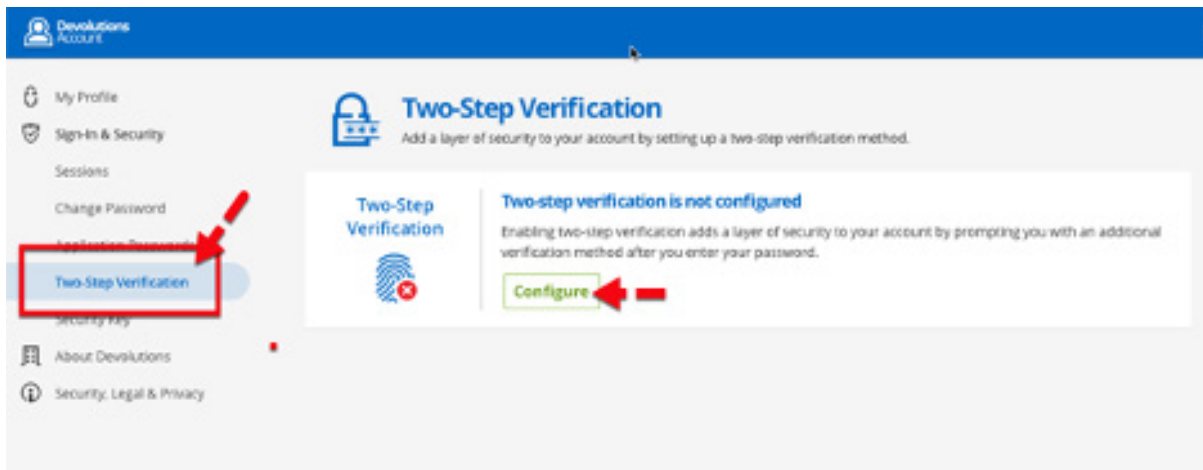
Devolutions Account

My Profile

Sign-In & Security

Sessions

Change Password

Application Passwords

Two-Step Verification

Security Key

About Devolutions

Security, Legal & Privacy

Two-Step Verification

Add a layer of security to your account by setting up a two-step verification method.

Two-Step Verification

Two-step verification is not configured

Enabling two-step verification adds a layer of security to your account by prompting you with an additional verification method after you enter your password.

Configure